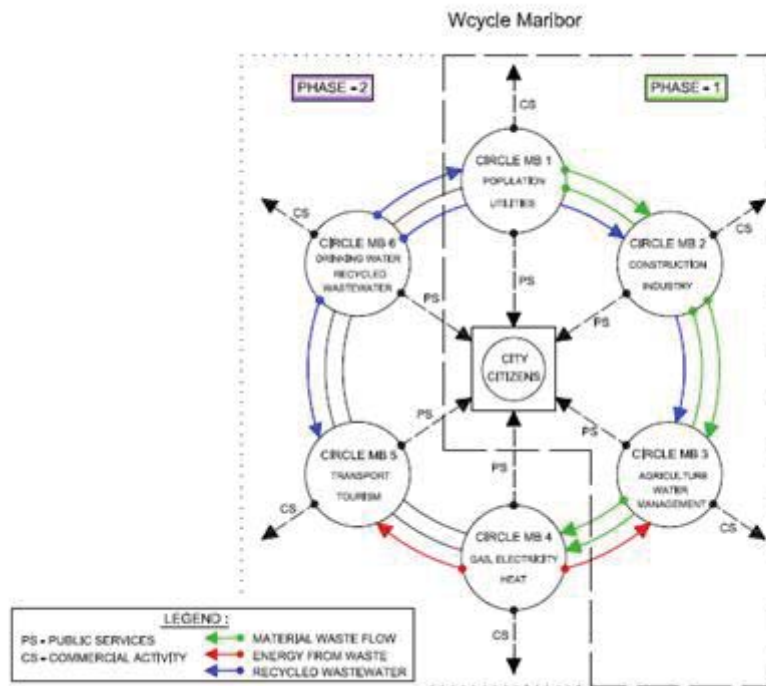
Wcycle Maribor

PHASE = 2

PHASE = 1

CS

CIRCLE MB 1
POPULATION
UTILITIES

CS

CIRCLE MB 6
DRINKING WATER
RECYCLED
WASTEWATER

CS

CIRCLE MB 2
CONSTRUCTION
INDUSTRY

PS

PS

PS

CITY
CITIZENS

PS

PS

PS

CIRCLE MB 5
TRANSPORT
TOURISM

CIRCLE MB 3
AGRICULTURE
WATER
MANAGEMENT

CS

CS

CIRCLE MB 4
GAS, ELECTRICITY
HEAT

CS

LEGEND :
PS = PUBLIC SERVICES
CS = COMMERCIAL ACTIVITY
MATERIAL WASTE FLOW
ENERGY FROM WASTE
RECYCLED WASTEWATER